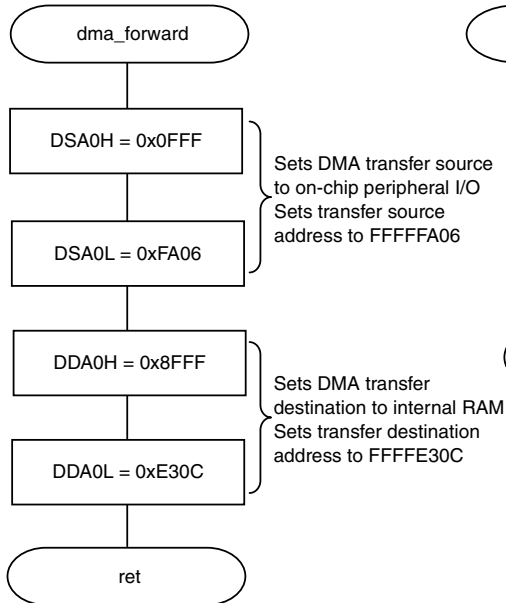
dma_forward

DSA0H = 0x0FFF

Sets DMA transfer source to on-chip peripheral I/O
Sets transfer source address to FFFFFA06

DSA0L = 0xFA06

DDA0H = 0x8FFF

Sets DMA transfer destination to internal RAM
Sets transfer destination address to FFFFE30C

DDA0L = 0xE30C

ret